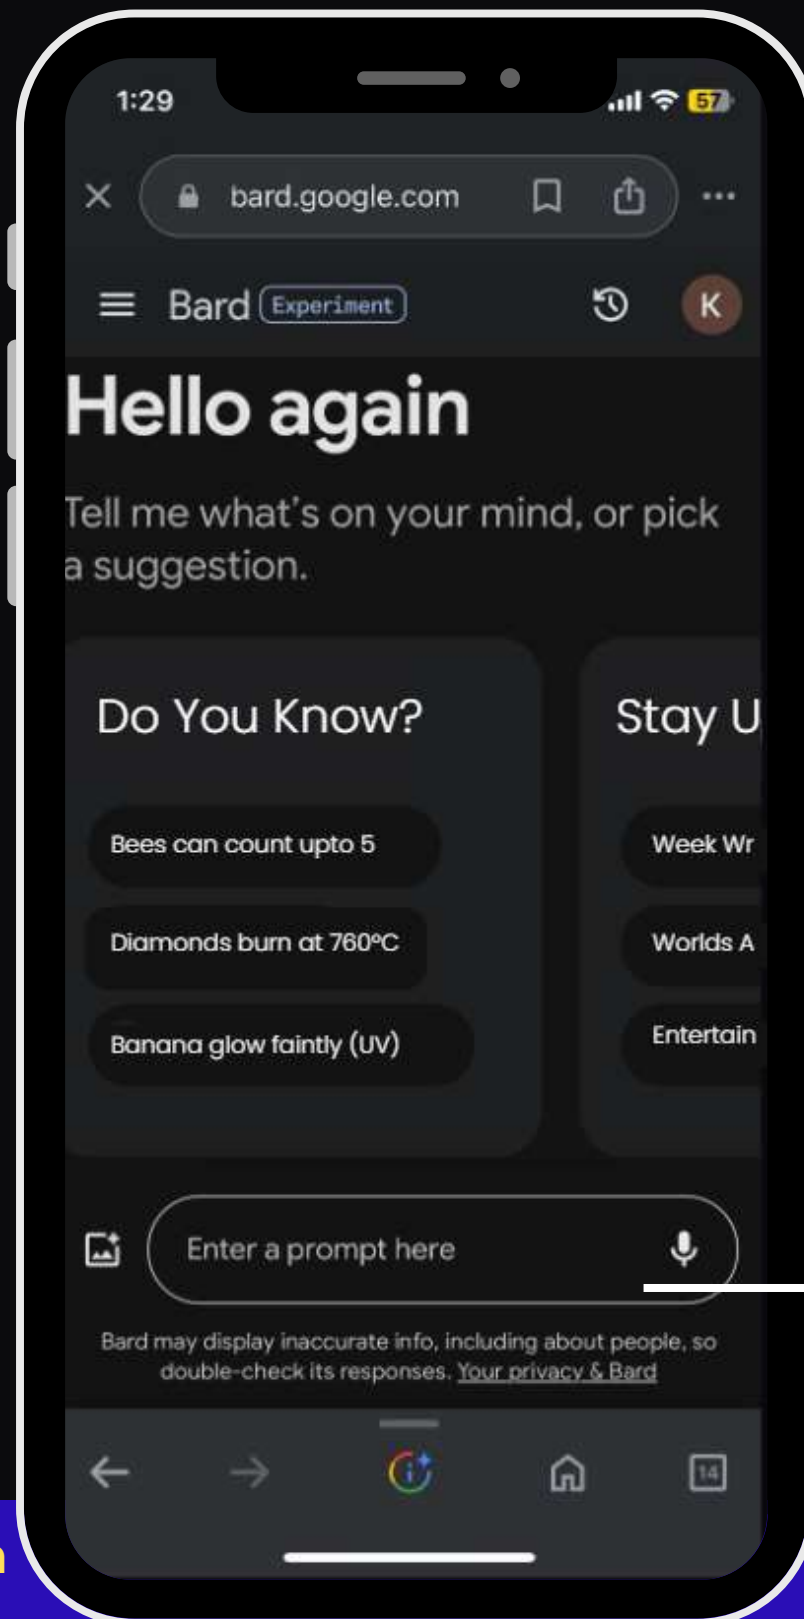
1:29

57

bard.google.com

Bard Experiment

K

Hello again

Tell me what's on your mind, or pick a suggestion.

Do You Know?

Bees can count upto 5

Diamonds burn at 760°C

Banana glow faintly (UV)

Stay U

Week Wr

Worlds A

Entertain

Enter a prompt here

Bard may display inaccurate info, including about people, so double-check its responses. Your privacy & Bard

14